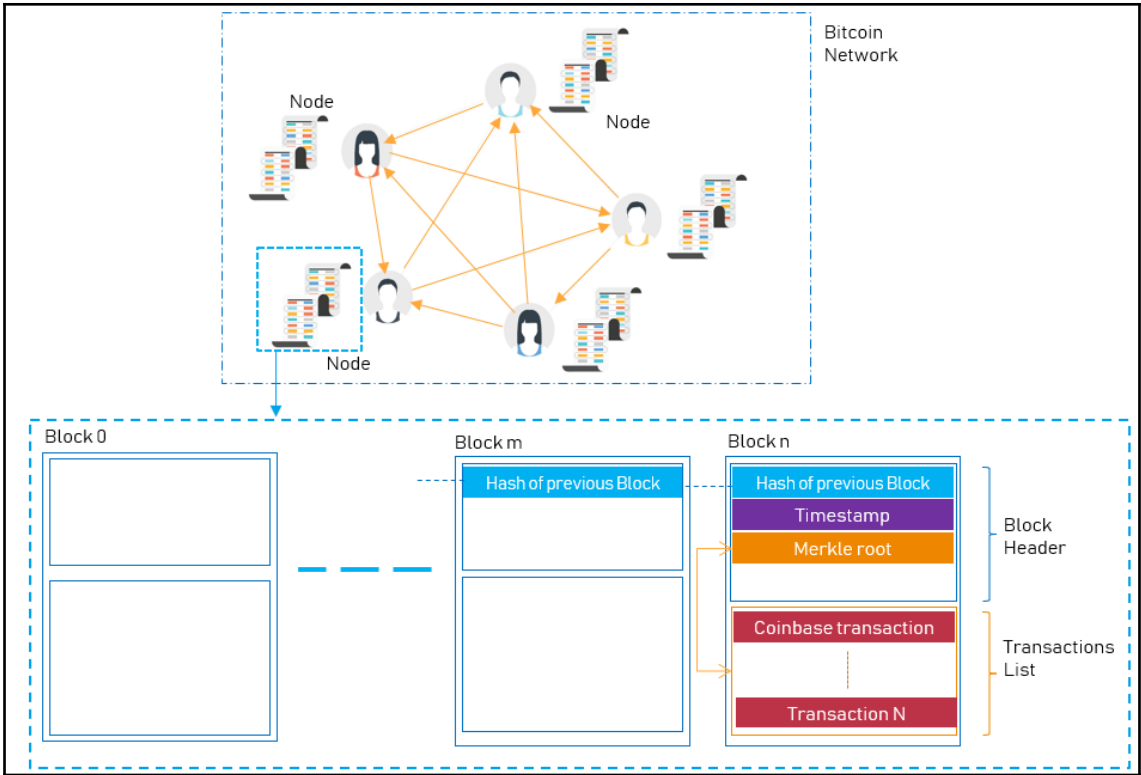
Bitcoin Network

Node

Node

Node

Block 0

Block m

Hash of previous Block

Block n

Hash of previous Block

Timestamp

Merkle root

Block Header

Coinbase transaction

Transaction N

Transactions List